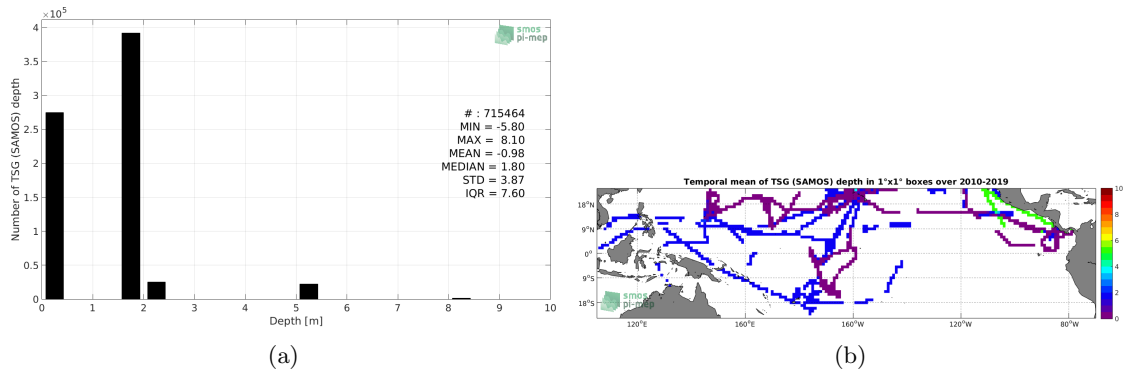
$\times 10^5$

4

3.5

3

2.5

2

1.5

1

0.5

0

Number of TSG (SAMOS) depth

smos pi-mep

# : 715464
MIN = -5.80
MAX = 8.10
MEAN = -0.98
MEDIAN = 1.80
STD = 3.87
IQR = 7.60

0 1 2 3 4 5 6 7 8 9 10

Depth [m]

(a)

Temporal mean of TSG (SAMOS) depth in 1°x1° boxes over 2010-2019

18°N

9°N

0°

9°S

18°S

120°E 160°E 160°W 120°W 80°W

smos pi-mep

10

8

6

4

2

0

(b)